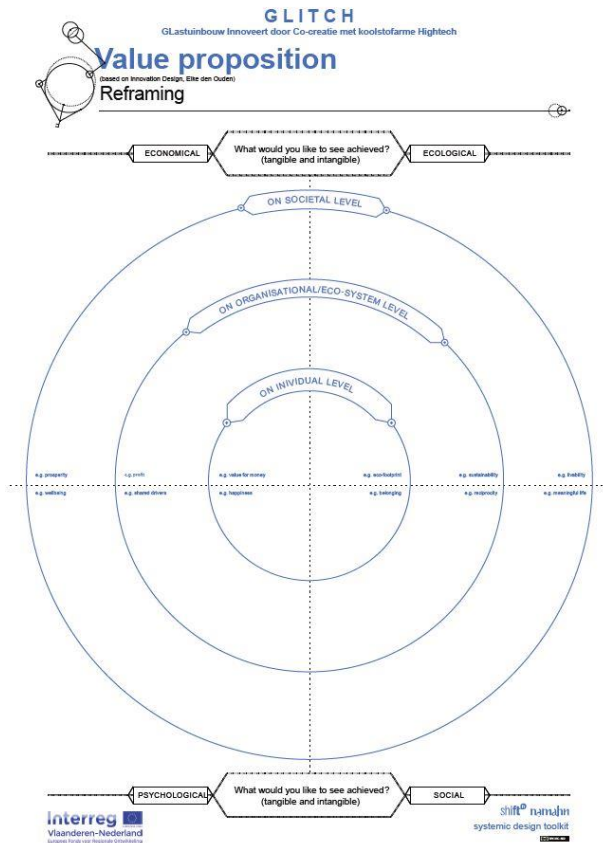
GLITCH
GLastuinbouw Innoveert door Co-creatie met koolstofarme Hightech

Value proposition
(based on Innovation Design, Elke den Ouden)
Reframing

ECONOMICAL
What would you like to see achieved? (tangible and intangible)
ECOLOGICAL

ON SOCIETAL LEVEL

ON ORGANISATIONAL/ECO-SYSTEM LEVEL

ON INIVIDUAL LEVEL

e.g. prosperity
e.g. profit
e.g. value for money
e.g. ecofootprint
e.g. sustainability
e.g. livability

e.g. wellbeing
e.g. shared drivers
e.g. happiness
e.g. belonging
e.g. reciprocity
e.g. meaningful life

PSYCHOLOGICAL
What would you like to see achieved? (tangible and intangible)
SOCIAL

Interreg
Vlaanderen-Nederland
Europees Fonds voor Regionale Ontwikkeling

shift namahn
systemic design toolkit